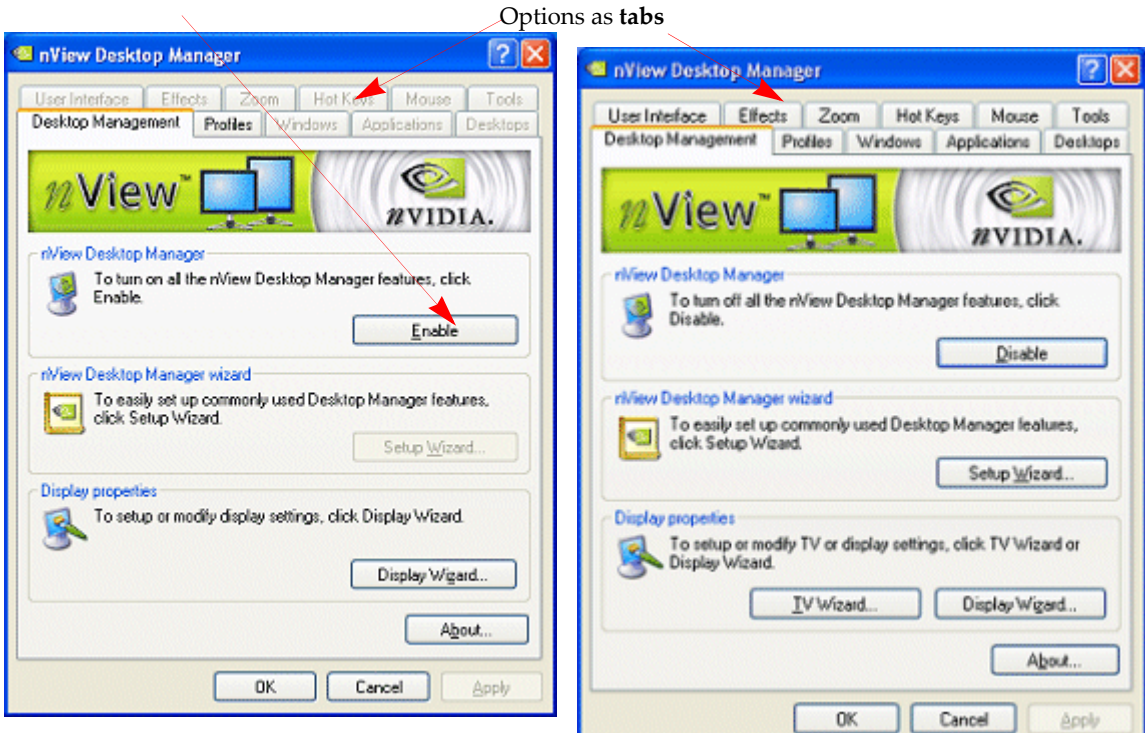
Options as **tabs**

nView Desktop Manager

User Interface | Effects | Zoom | Hot Keys | Mouse | Tools

Desktop Management | Profiles | Windows | Applications | Desktops

nView™ nVIDIA.

nView Desktop Manager

To turn on all the nView Desktop Manager features, click Enable.

Enable

nView Desktop Manager wizard

To easily set up commonly used Desktop Manager features, click Setup Wizard.

Setup Wizard...

Display properties

To setup or modify display settings, click Display Wizard.

Display Wizard...

About...

OK | Cancel | Apply

nView Desktop Manager

User Interface | Effects | Zoom | Hot Keys | Mouse | Tools

Desktop Management | Profiles | Windows | Applications | Desktops

nView™ nVIDIA.

nView Desktop Manager

To turn off all the nView Desktop Manager features, click Disable.

Disable

nView Desktop Manager wizard

To easily set up commonly used Desktop Manager features, click Setup Wizard.

Setup Wizard...

Display properties

To setup or modify TV or display settings, click TV Wizard or Display Wizard.

TV Wizard... | Display Wizard...

About...

OK | Cancel | Apply